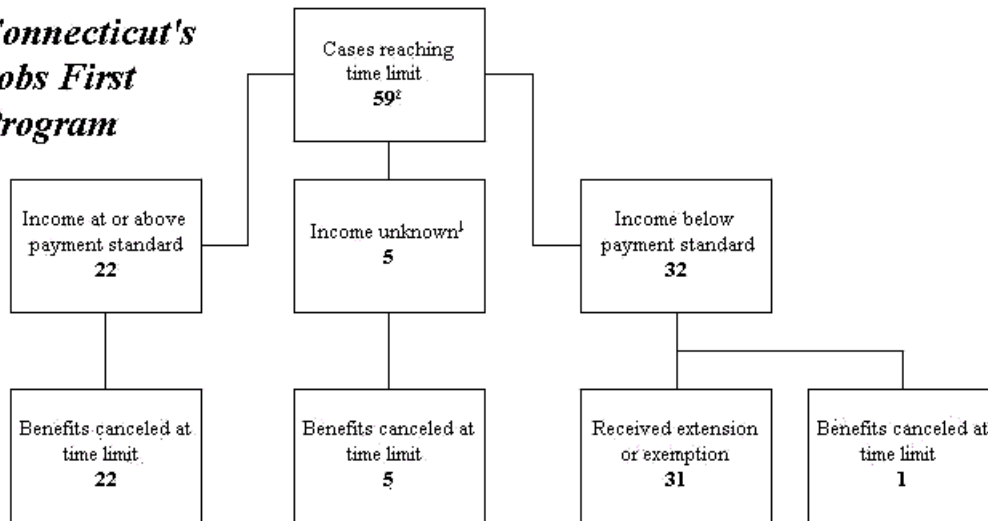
onnecticut's
obs First
rogram

Cases reaching time limit
**59**$^2$

Income at or above payment standard
**22**

Income unknown$^1$
**5**

Income below payment standard
**32**

Benefits canceled at time limit
**22**

Benefits canceled at time limit
**5**

Received extension or exemption
**31**

Benefits canceled at time limit
**1**